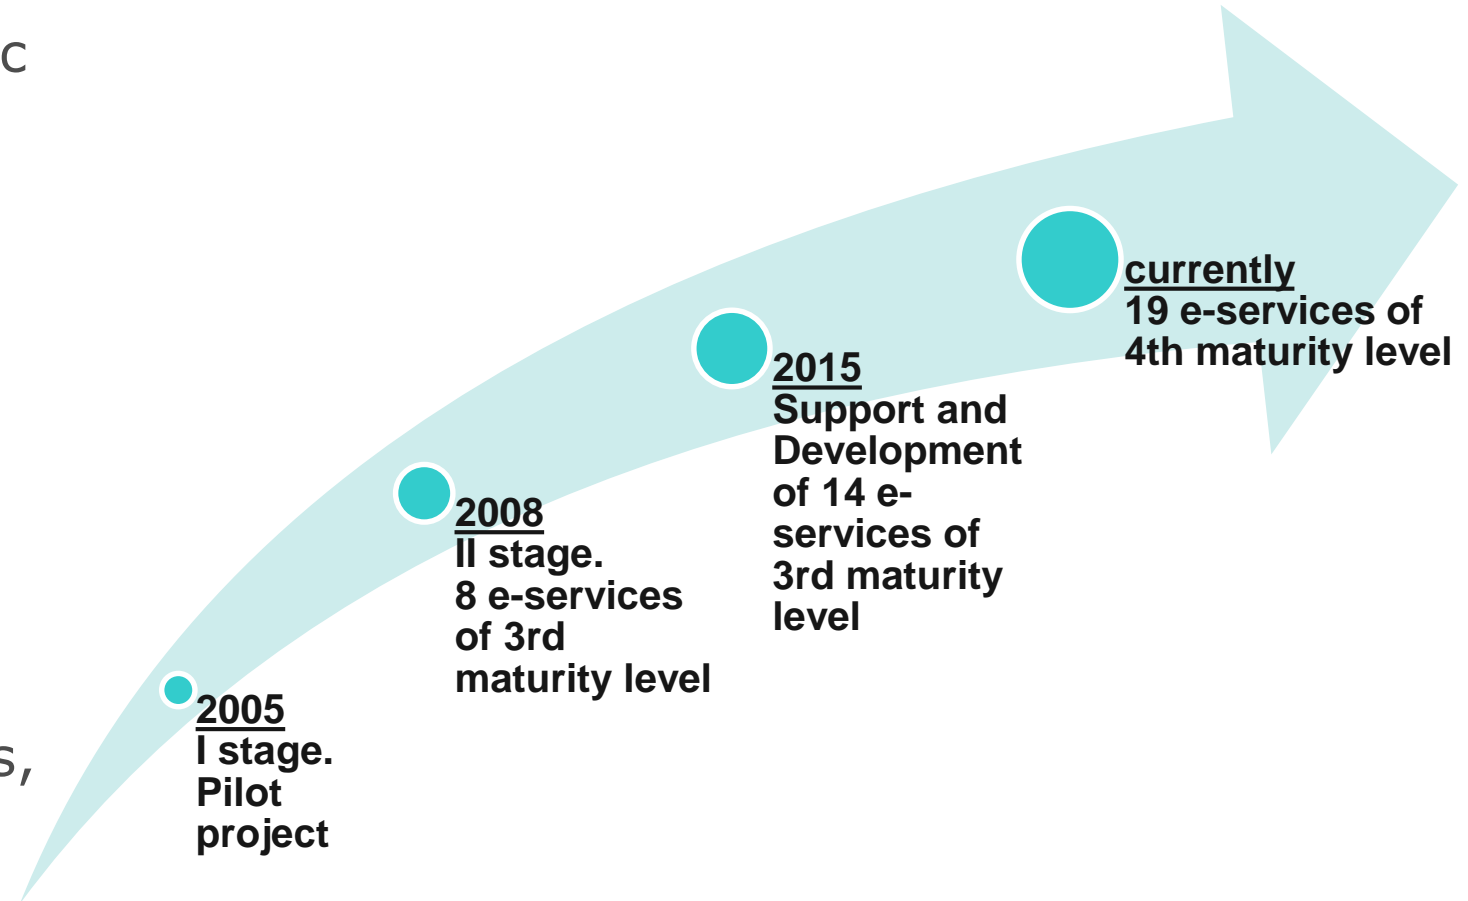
c

s,

2005
I stage.
Pilot project

2008
II stage.
8 e-services of 3rd maturity level

2015
Support and Development of 14 e-services of 3rd maturity level

currently
19 e-services of 4th maturity level